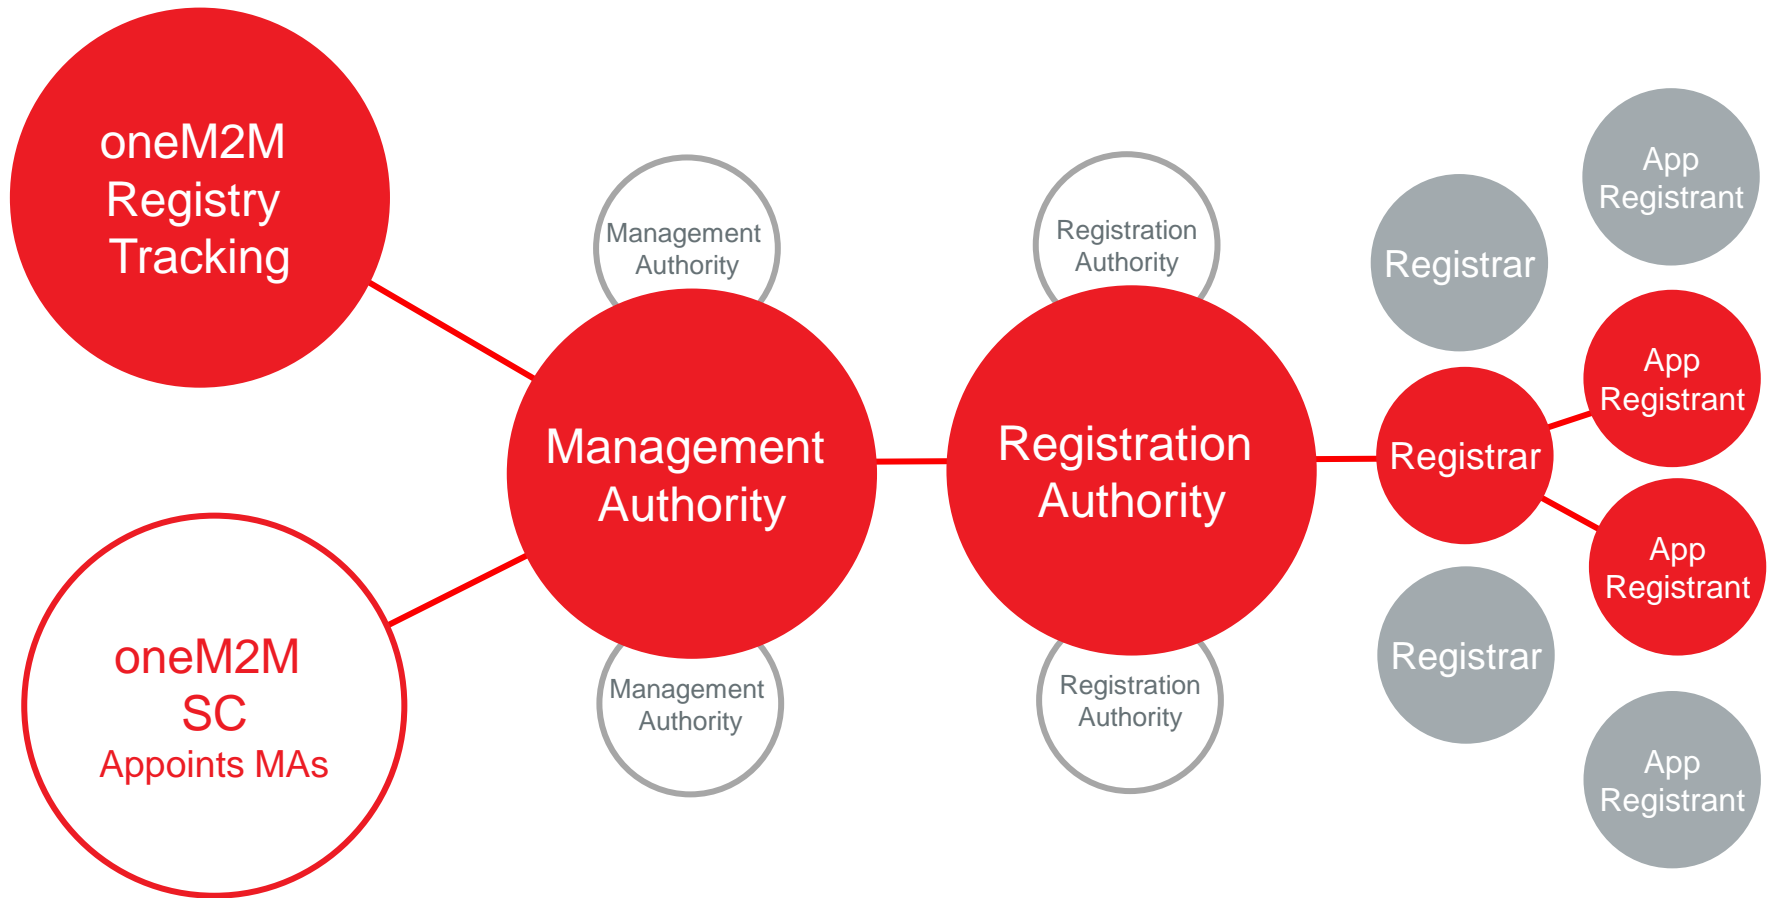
oneM2M Registry Tracking

oneM2M SC Appoints MAs

Management Authority

Management Authority

Management Authority

Registration Authority

Registration Authority

Registration Authority

App Registrant

Registrar

App Registrant

Registrar

App Registrant

Registrar

App Registrant